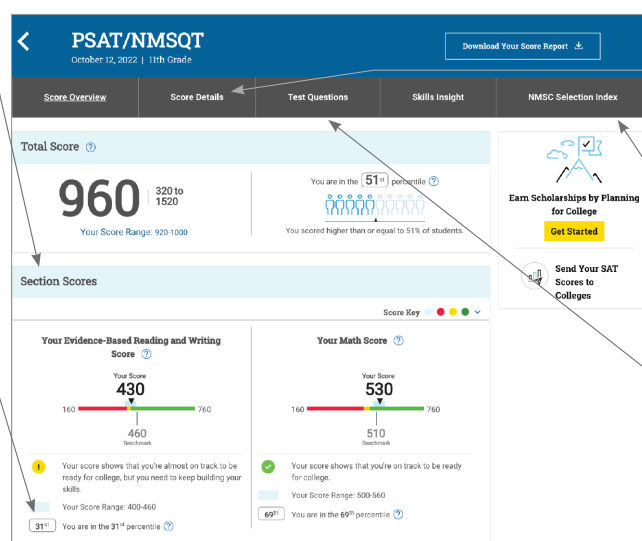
PSAT/NMSQT
October 12, 2022 | 11th Grade

Download Your Score Report

Score Overview
Score Details
Test Questions
Skills Insight
NMSC Selection Index

Total Score

960
320 to 1520

Your Score Range: 920-1000

You are in the $51^{st}$ percentile

You scored higher than or equal to 51% of students.

Earn Scholarships by Planning for College

Get Started

Send Your SAT Scores to Colleges

Section Scores

Score Key

Your Evidence-Based Reading and Writing Score

Your Score
430
160
760
460
Benchmark

Your score shows that you're almost on track to be ready for college, but you need to keep building your skills.

Your Score Range: 400-460

$31^{st}$ You are in the $31^{st}$ percentile

Your Math Score

Your Score
530
160
760
510
Benchmark

Your score shows that you're on track to be ready for college.

Your Score Range: 500-560

$69^{th}$ You are in the $69^{th}$ percentile